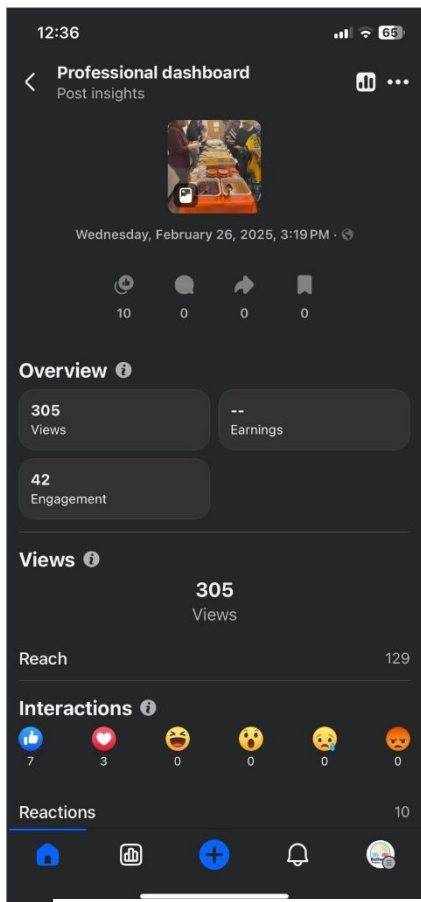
12:36

65

Professional dashboard
Post insights

Wednesday, February 26, 2025, 3:19 PM ·

10
0
0
0

Overview

305
Views

--
Earnings

42
Engagement

Views

305
Views

Reach 129

Interactions

7
3
0
0
0
0

Reactions 10